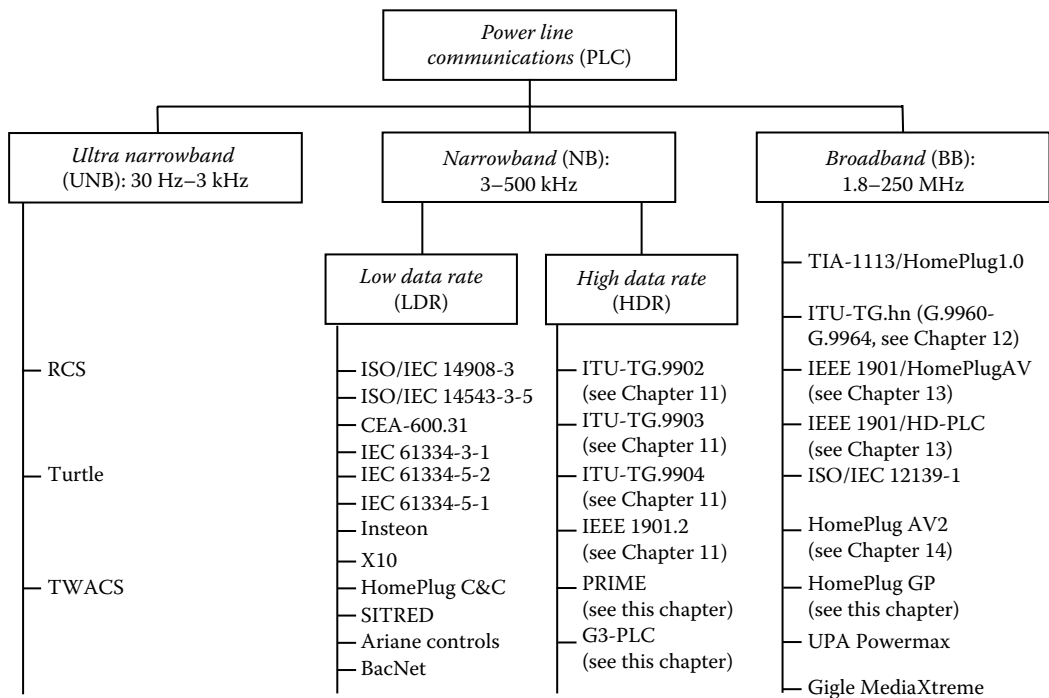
Power line communications (PLC)

Ultra narrowband (UNB): 30 Hz–3 kHz

Narrowband (NB): 3–500 kHz

Broadband (BB): 1.8–250 MHz

RCS
Turtle
TWACS

Low data rate (LDR)

ISO/IEC 14908-3
ISO/IEC 14543-3-5
CEA-600.31
IEC 61334-3-1
IEC 61334-5-2
IEC 61334-5-1
Insteon
X10
HomePlug C&C
SITRED
Ariane controls
BacNet

High data rate (HDR)

ITU-TG.9902 (see Chapter 11)
ITU-TG.9903 (see Chapter 11)
ITU-TG.9904 (see Chapter 11)
IEEE 1901.2 (see Chapter 11)
PRIME (see this chapter)
G3-PLC (see this chapter)

TIA-1113/HomePlug1.0
ITU-TG.hn (G.9960-G.9964, see Chapter 12)
IEEE 1901/HomePlugAV (see Chapter 13)
IEEE 1901/HD-PLC (see Chapter 13)
ISO/IEC 12139-1
HomePlug AV2 (see Chapter 14)
HomePlug GP (see this chapter)
UPA Powermax
Gigle MediaXtreme